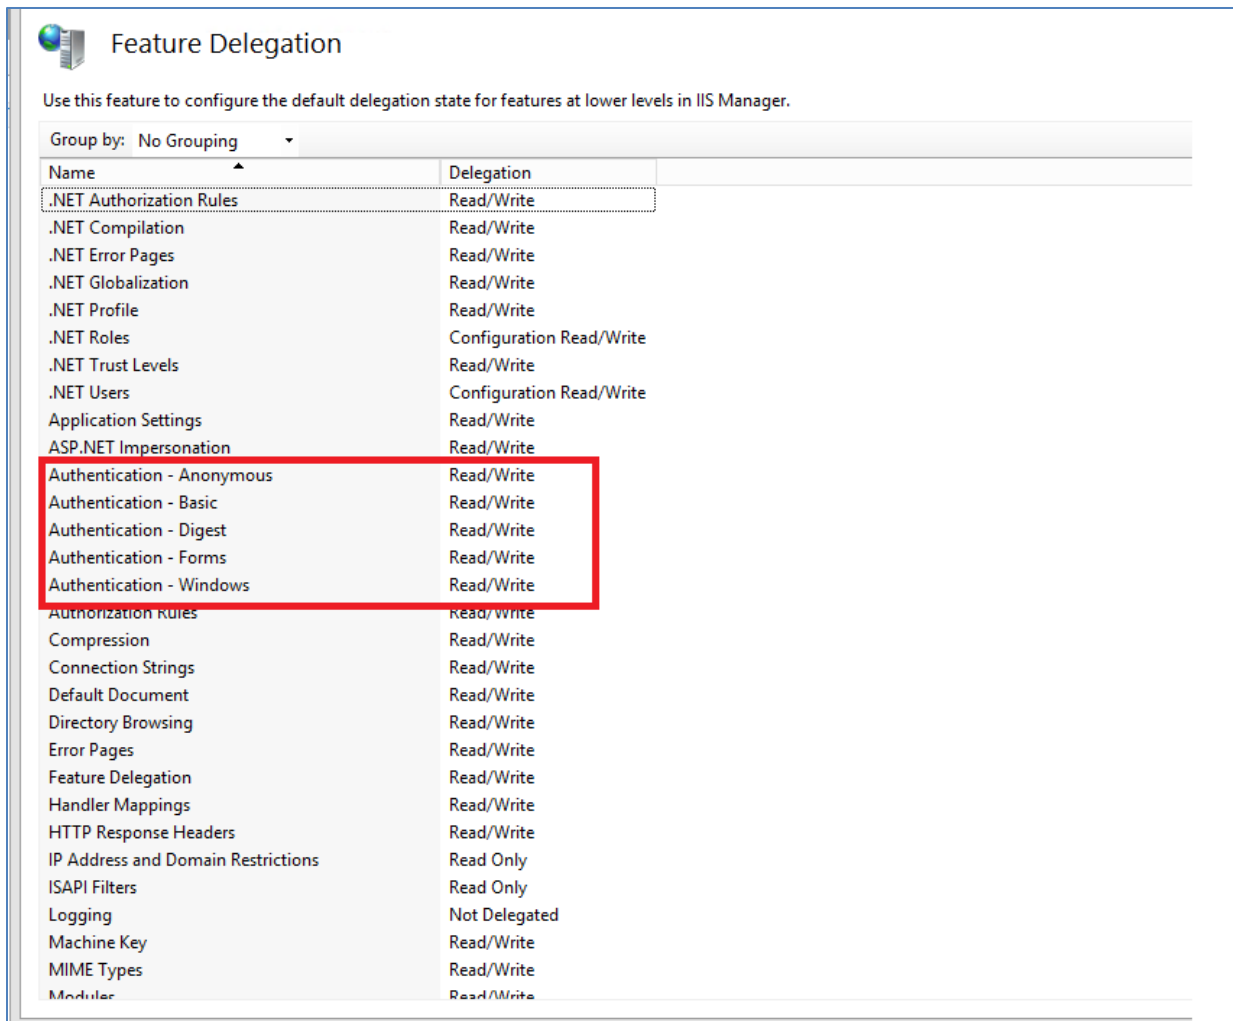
Feature Delegation

Use this feature to configure the default delegation state for features at lower levels in IIS Manager.

Group by: No Grouping

| Name | Delegation |
|---|---|
| .NET Authorization Rules | Read/Write |
| .NET Compilation | Read/Write |
| .NET Error Pages | Read/Write |
| .NET Globalization | Read/Write |
| .NET Profile | Read/Write |
| .NET Roles | Configuration Read/Write |
| .NET Trust Levels | Read/Write |
| .NET Users | Configuration Read/Write |
| Application Settings | Read/Write |
| ASP.NET Impersonation | Read/Write |
| Authentication - Anonymous | Read/Write |
| Authentication - Basic | Read/Write |
| Authentication - Digest | Read/Write |
| Authentication - Forms | Read/Write |
| Authentication - Windows | Read/Write |
| Authorization Rules | Read/Write |
| Compression | Read/Write |
| Connection Strings | Read/Write |
| Default Document | Read/Write |
| Directory Browsing | Read/Write |
| Error Pages | Read/Write |
| Feature Delegation | Read/Write |
| Handler Mappings | Read/Write |
| HTTP Response Headers | Read/Write |
| IP Address and Domain Restrictions | Read Only |
| ISAPI Filters | Read Only |
| Logging | Not Delegated |
| Machine Key | Read/Write |
| MIME Types | Read/Write |
| Modules | Read/Write |